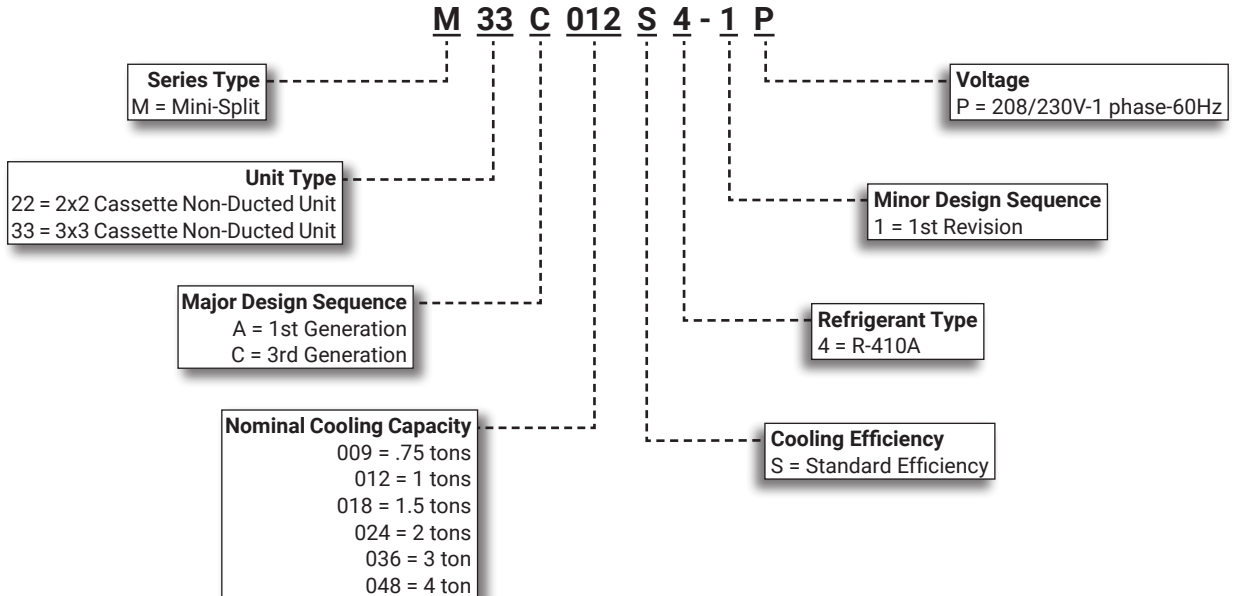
M 33 C 012 S 4 - 1 P

Series Type
M = Mini-Split

Unit Type
22 = 2x2 Cassette Non-Ducted Unit
33 = 3x3 Cassette Non-Ducted Unit

Major Design Sequence
A = 1st Generation
C = 3rd Generation

Nominal Cooling Capacity
009 = .75 tons
012 = 1 tons
018 = 1.5 tons
024 = 2 tons
036 = 3 ton
048 = 4 ton

Voltage
P = 208/230V-1 phase-60Hz

Minor Design Sequence
1 = 1st Revision

Refrigerant Type
4 = R-410A

Cooling Efficiency
S = Standard Efficiency